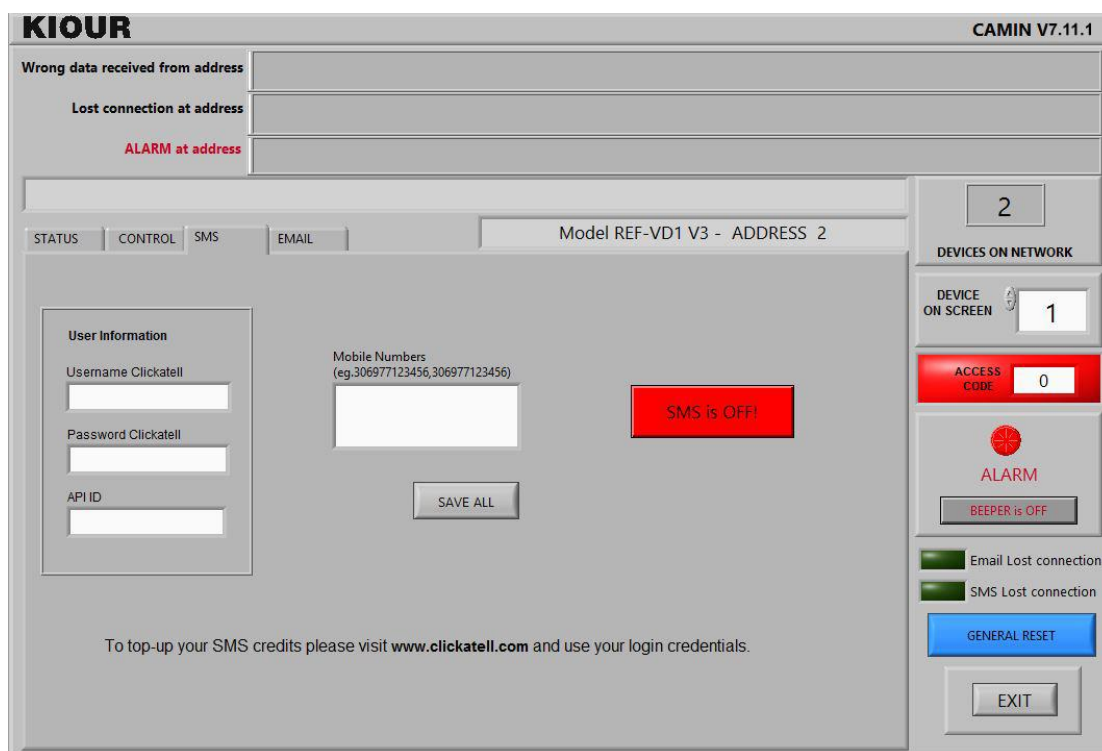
KIOUR

CAMIN V7.11.1

Wrong data received from address

Lost connection at address

ALARM at address

2

DEVICES ON NETWORK

STATUS CONTROL SMS EMAIL

Model REF-VD1 V3 - ADDRESS 2

DEVICE ON SCREEN 1

User Information

Username Clickatell

Password Clickatell

API ID

Mobile Numbers (eg.306977123456,306977123456)

SMS is OFF!

ACCESS CODE 0

ALARM

BEEPER is OFF

SAVE ALL

Email Lost connection

SMS Lost connection

To top-up your SMS credits please visit www.clickatell.com and use your login credentials.

GENERAL RESET

EXIT